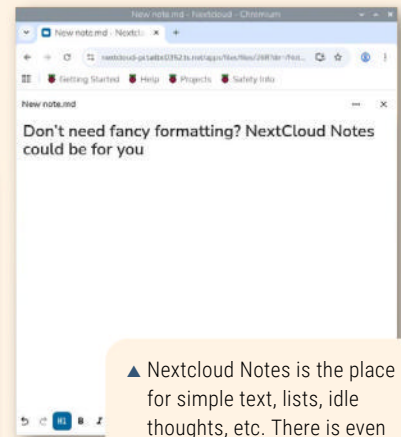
New note.md - Nextcloud - Chromium

New note.md - Nextcl ×  +

nextcloud-pi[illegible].net/apps/files/files/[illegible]

Getting Started  Help  Projects  Safety Info

New note.md

Don't need fancy formatting? NextCloud Notes could be for you

H1  B  I

▲ Nextcloud Notes is the place for simple text, lists, idle thoughts, etc. There is even